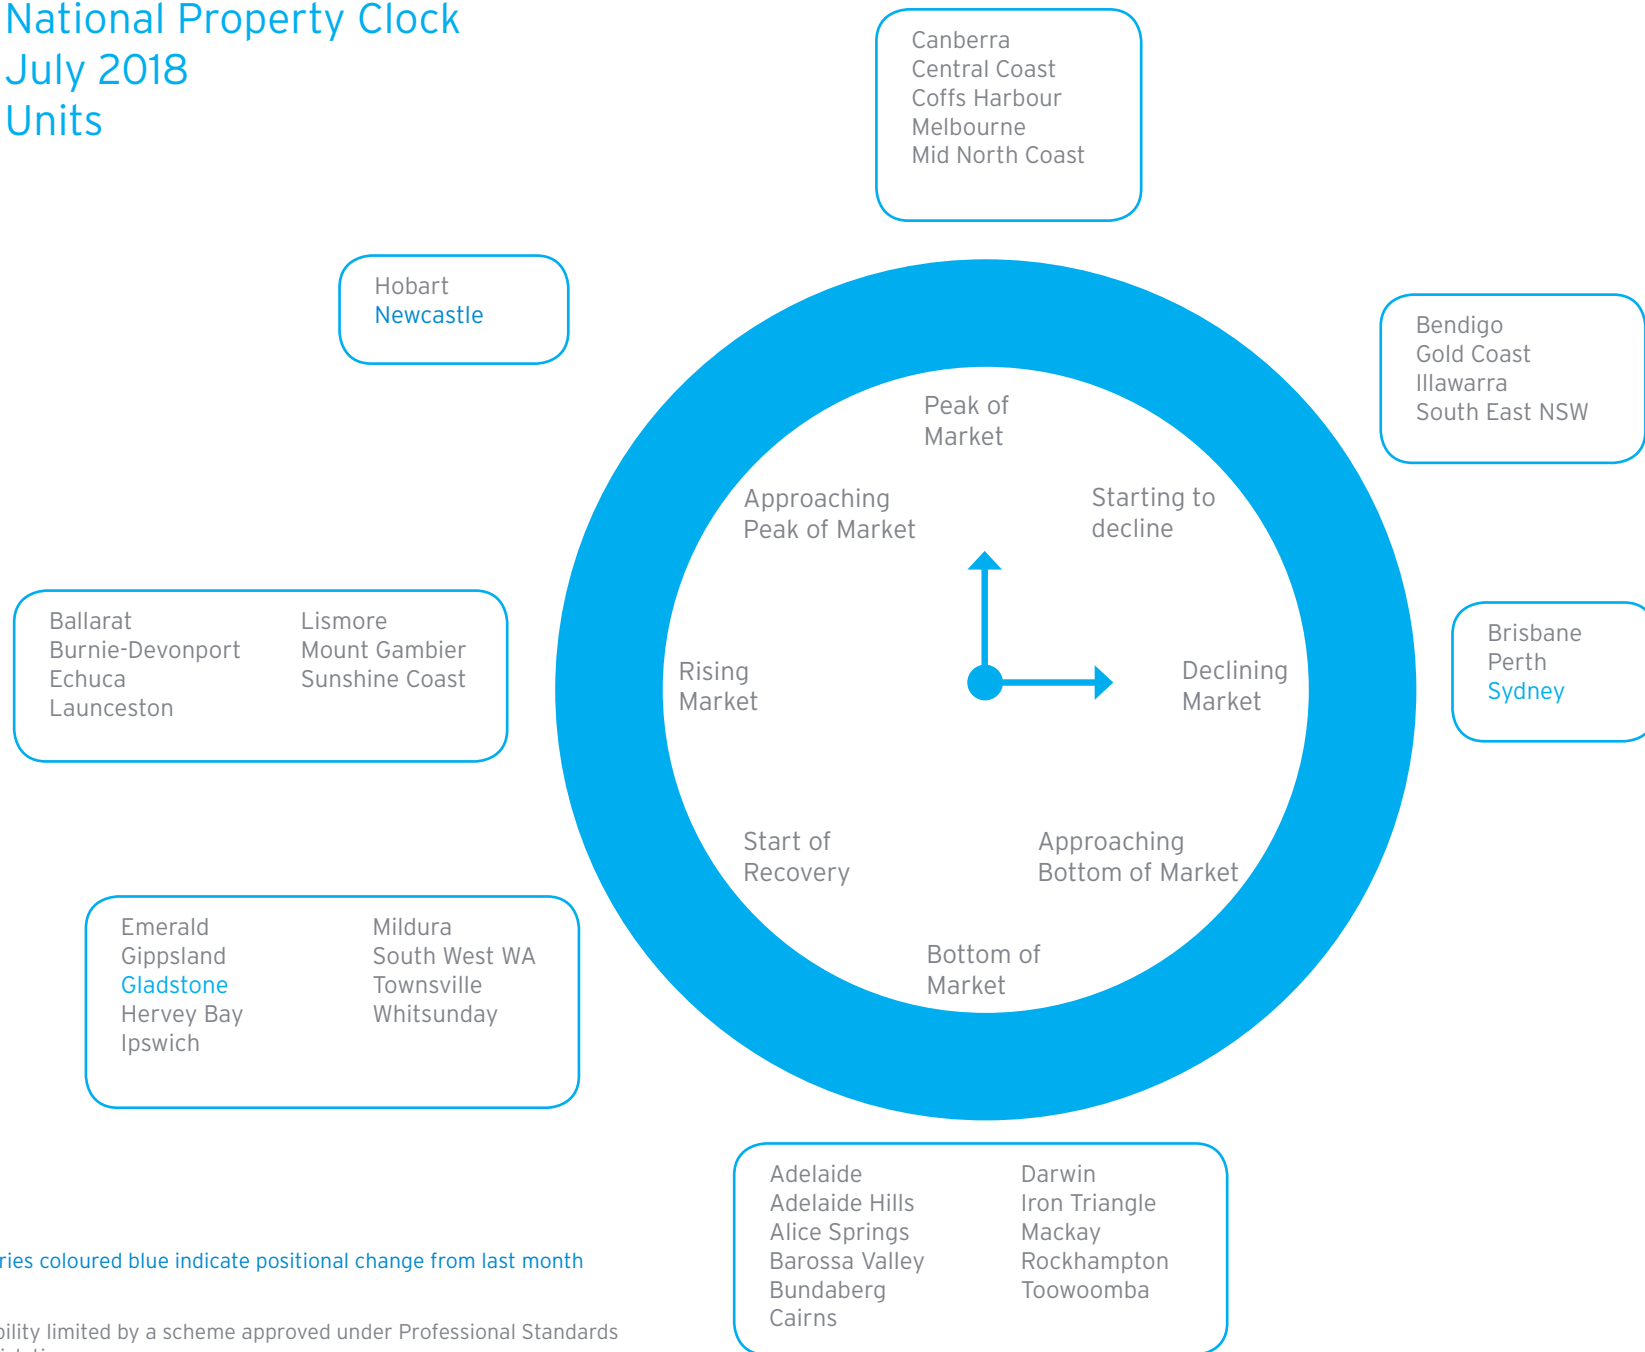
National Property Clock
July 2018
Units

Canberra
Central Coast
Coffs Harbour
Melbourne
Mid North Coast

Hobart
Newcastle

Bendigo
Gold Coast
Illawarra
South East NSW

Peak of Market

Approaching Peak of Market

Starting to decline

Rising Market

Declining Market

Start of Recovery

Approaching Bottom of Market

Bottom of Market

Ballarat
Burnie-Devonport
Echuca
Launceston

Lismore
Mount Gambier
Sunshine Coast

Brisbane
Perth
Sydney

Emerald
Gippsland
Gladstone
Hervey Bay
Ipswich

Mildura
South West WA
Townsville
Whitsunday

Adelaide
Adelaide Hills
Alice Springs
Barossa Valley
Bundaberg
Cairns

Darwin
Iron Triangle
Mackay
Rockhampton
Toowoomba

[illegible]ries coloured blue indicate positional change from last month

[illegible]bility limited by a scheme approved under Professional Standards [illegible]